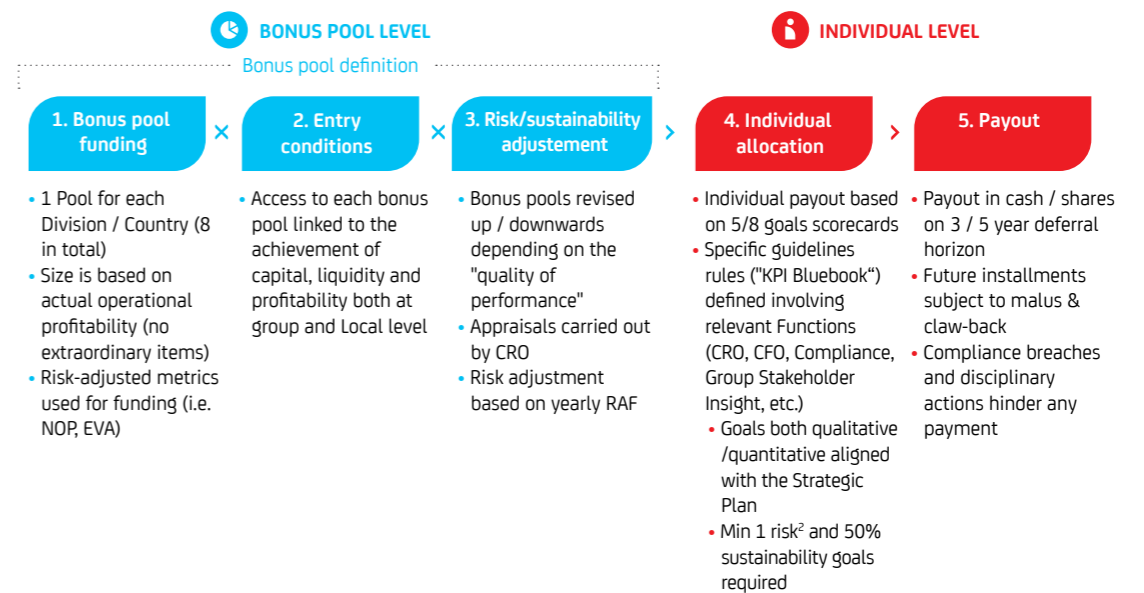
BONUS POOL LEVEL

INDIVIDUAL LEVEL

Bonus pool definition

1. Bonus pool funding

×

2. Entry conditions

×

3. Risk/sustainability adjustement

4. Individual allocation

5. Payout

• 1 Pool for each Division / Country (8 in total)
• Size is based on actual operational profitability (no extraordinary items)
• Risk-adjusted metrics used for funding (i.e. NOP, EVA)

• Access to each bonus pool linked to the achievement of capital, liquidity and profitability both at group and Local level

• Bonus pools revised up / downwards depending on the "quality of performance"
• Appraisals carried out by CRO
• Risk adjustment based on yearly RAF

• Individual payout based on 5/8 goals scorecards
• Specific guidelines rules ("KPI Bluebook") defined involving relevant Functions (CRO, CFO, Compliance, Group Stakeholder Insight, etc.)
• Goals both qualitative /quantitative aligned with the Strategic Plan
• Min 1 risk$^2$ and 50% sustainability goals required

• Payout in cash / shares on 3 / 5 year deferral horizon
• Future installments subject to malus & claw-back
• Compliance breaches and disciplinary actions hinder any payment